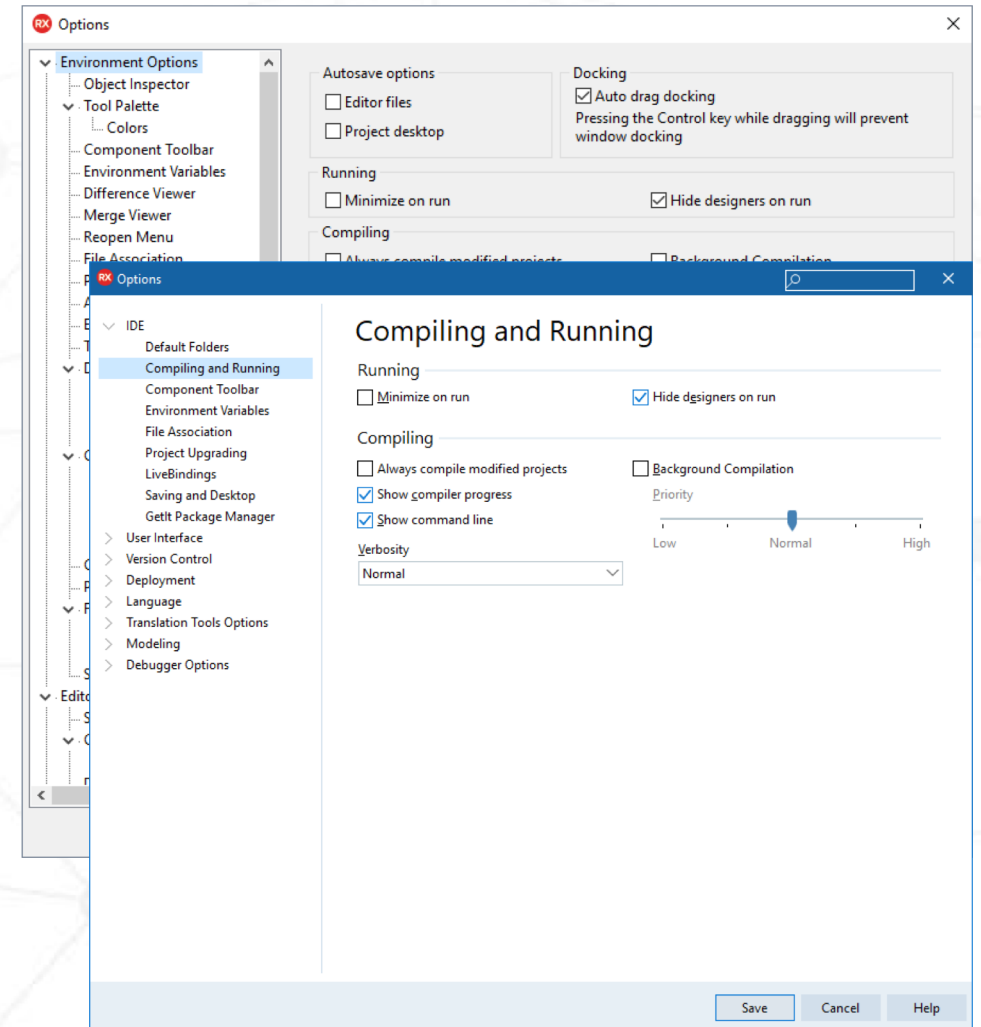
RX Options

Environment Options
Object Inspector
Tool Palette
Colors
Component Toolbar
Environment Variables
Difference Viewer
Merge Viewer
Reopen Menu
File Association

Autosave options
Editor files
Project desktop

Docking
Auto drag docking
Pressing the Control key while dragging will prevent window docking

Running
Minimize on run
Hide designers on run

Compiling

RX Options

IDE
Default Folders
Compiling and Running
Component Toolbar
Environment Variables
File Association
Project Upgrading
LiveBindings
Saving and Desktop
GetIt Package Manager
User Interface
Version Control
Deployment
Language
Translation Tools Options
Modeling
Debugger Options

Compiling and Running

Running
Minimize on run
Hide designers on run

Compiling
Always compile modified projects
Background Compilation
Show compiler progress
Priority
Show command line
Low
Normal
High
Verbosity
Normal

Save
Cancel
Help